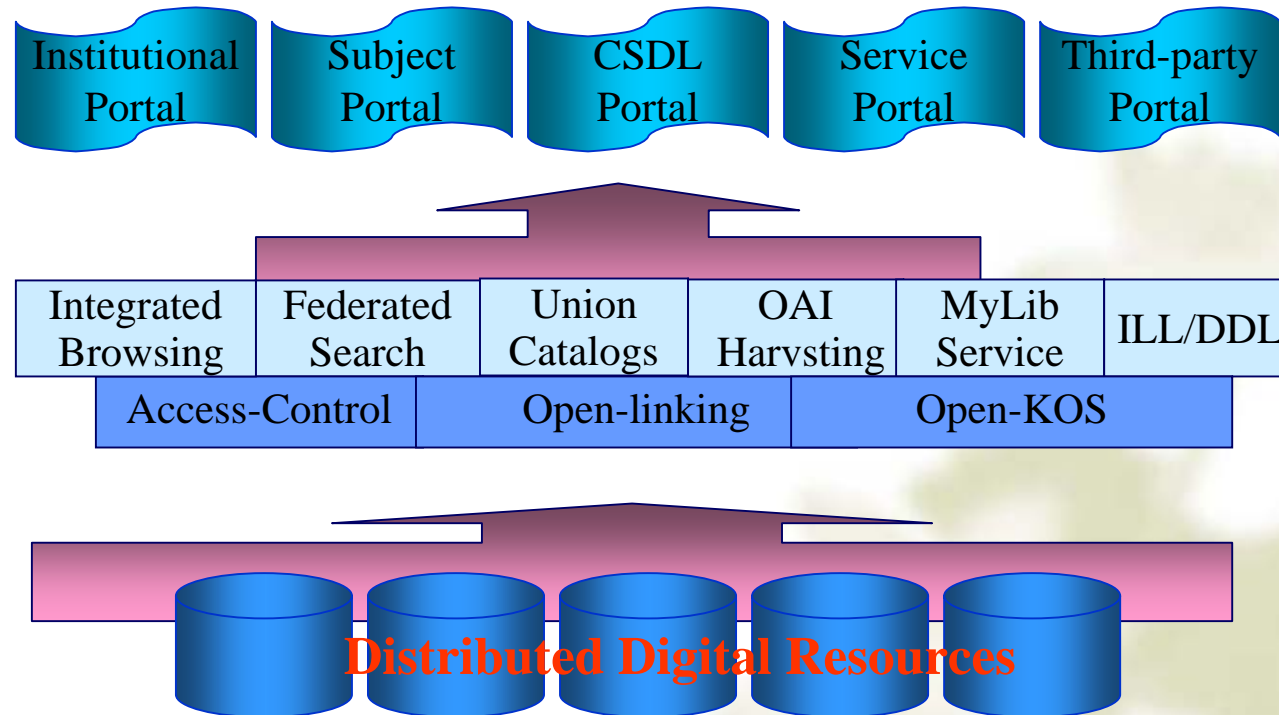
Institutional Portal

Subject Portal

CSDL Portal

Service Portal

Third-party Portal

Integrated Browsing

Federated Search

Union Catalogs

OAI Harvsting

MyLib Service

ILL/DDL

Access-Control

Open-linking

Open-KOS

Distributed Digital Resources